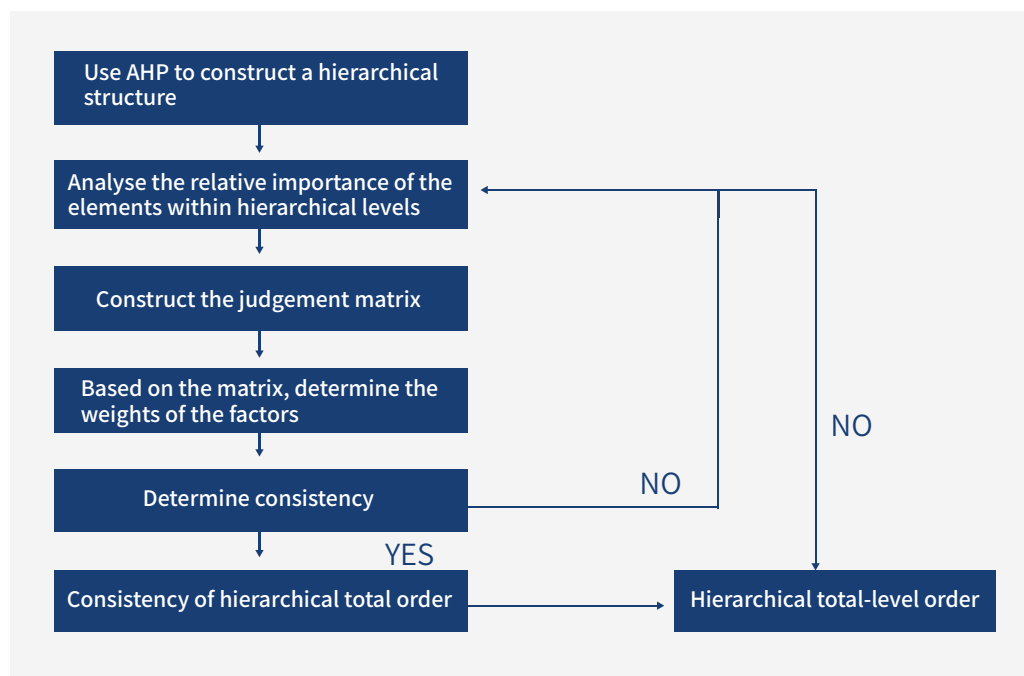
Use AHP to construct a hierarchical structure

Analyse the relative importance of the elements within hierarchical levels

Construct the judgement matrix

Based on the matrix, determine the weights of the factors

Determine consistency

NO

NO

YES

Consistency of hierarchical total order

Hierarchical total-level order